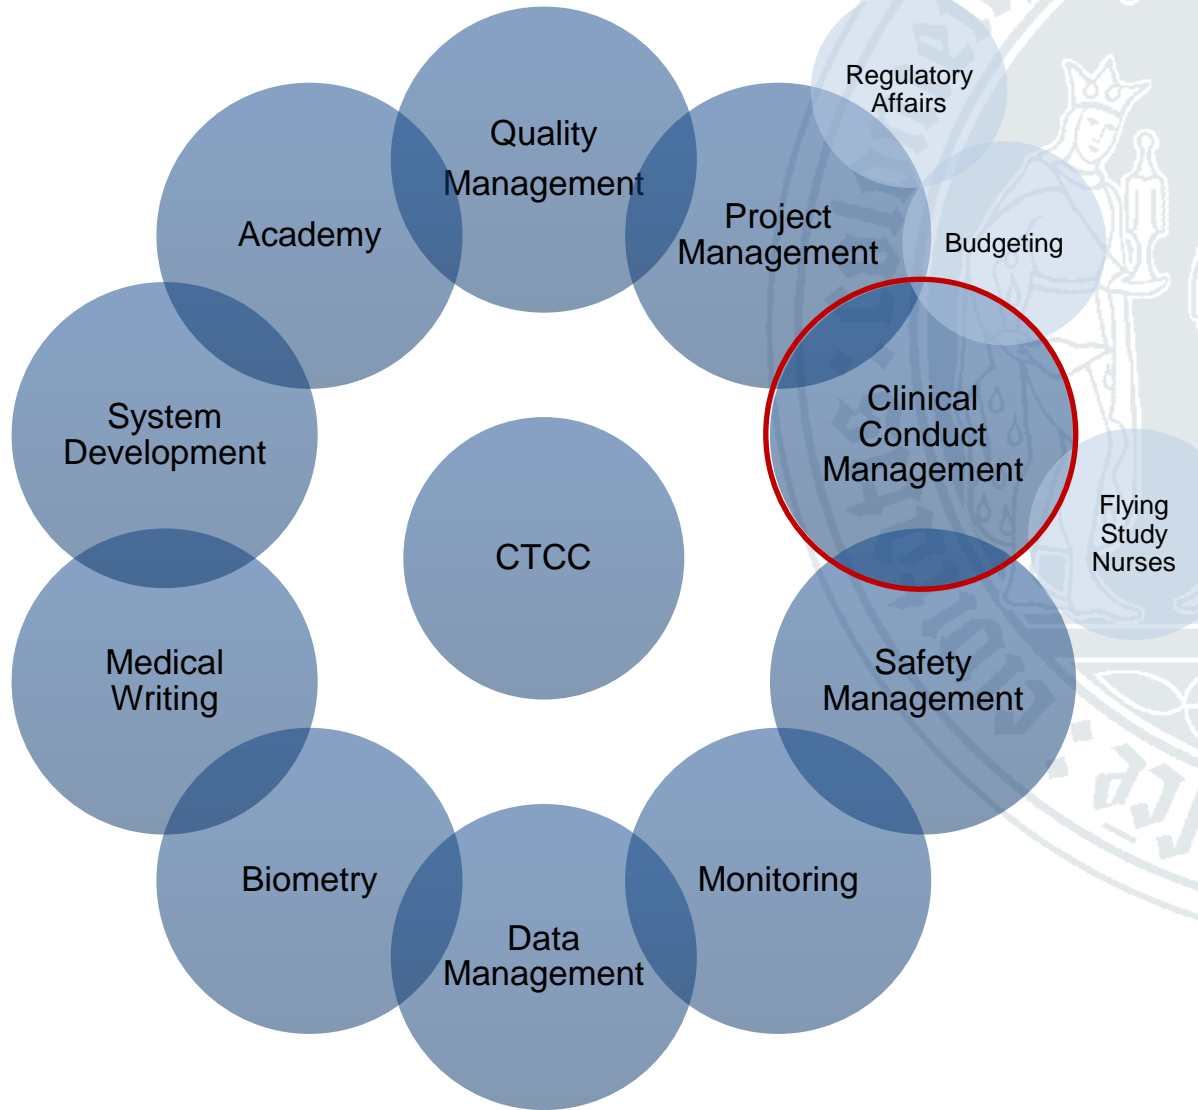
Quality Management

Regulatory Affairs

Academy

Project Management

Budgeting

System Development

Clinical Conduct Management

Flying Study Nurses

CTCC

Medical Writing

Safety Management

Biometry

Monitoring

Data Management